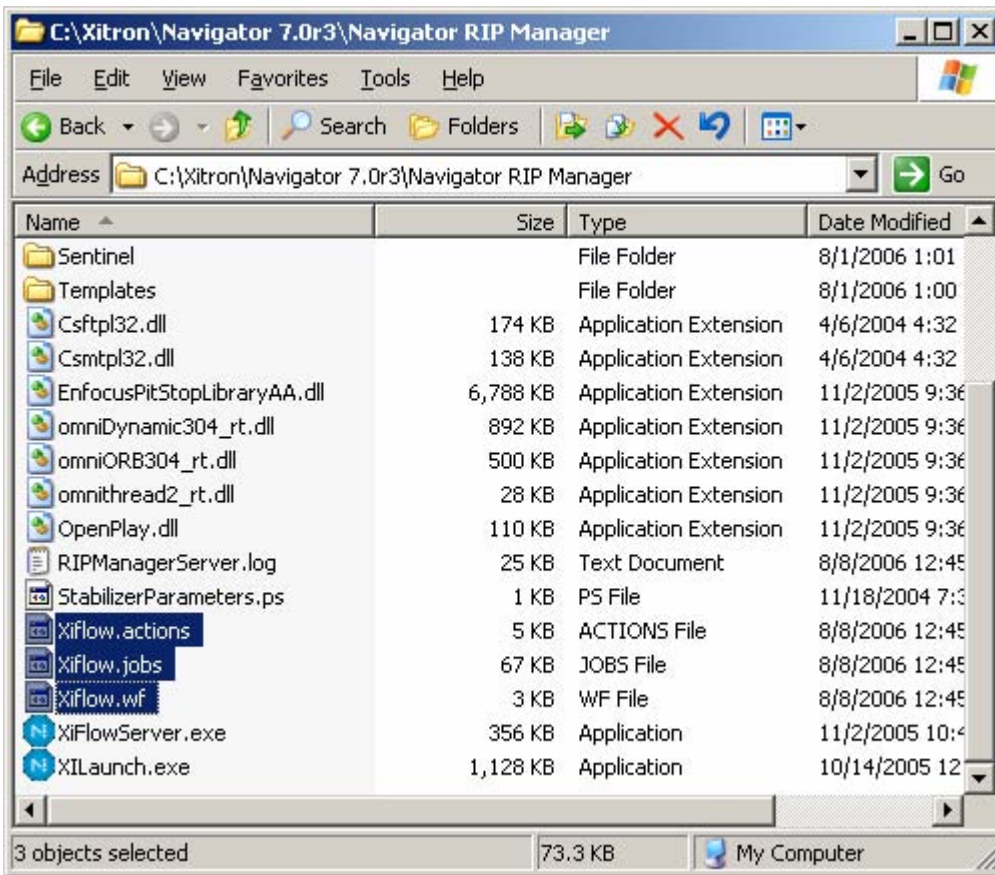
C:\Xitron\Navigator 7.0r3\Navigator RIP Manager

File Edit View Favorites Tools Help

Back Search Folders

Address C:\Xitron\Navigator 7.0r3\Navigator RIP Manager Go

| Name | Size | Type | Date Modified |
|---|---|---|---|
| Sentinel | | File Folder | 8/1/2006 1:01 |
| Templates | | File Folder | 8/1/2006 1:00 |
| Csftpl32.dll | 174 KB | Application Extension | 4/6/2004 4:32 |
| Csmtpl32.dll | 138 KB | Application Extension | 4/6/2004 4:32 |
| EnfocusPitStopLibraryAA.dll | 6,788 KB | Application Extension | 11/2/2005 9:36 |
| omniDynamic304_rt.dll | 892 KB | Application Extension | 11/2/2005 9:36 |
| omniORB304_rt.dll | 500 KB | Application Extension | 11/2/2005 9:36 |
| omnithread2_rt.dll | 28 KB | Application Extension | 11/2/2005 9:36 |
| OpenPlay.dll | 110 KB | Application Extension | 11/2/2005 9:36 |
| RIPManagerServer.log | 25 KB | Text Document | 8/8/2006 12:45 |
| StabilizerParameters.ps | 1 KB | PS File | 11/18/2004 7:3 |
| Xiflow.actions | 5 KB | ACTIONS File | 8/8/2006 12:45 |
| Xiflow.jobs | 67 KB | JOBS File | 8/8/2006 12:45 |
| Xiflow.wf | 3 KB | WF File | 8/8/2006 12:45 |
| XiFlowServer.exe | 356 KB | Application | 11/2/2005 10:4 |
| XILaunch.exe | 1,128 KB | Application | 10/14/2005 12 |

3 objects selected 73.3 KB My Computer